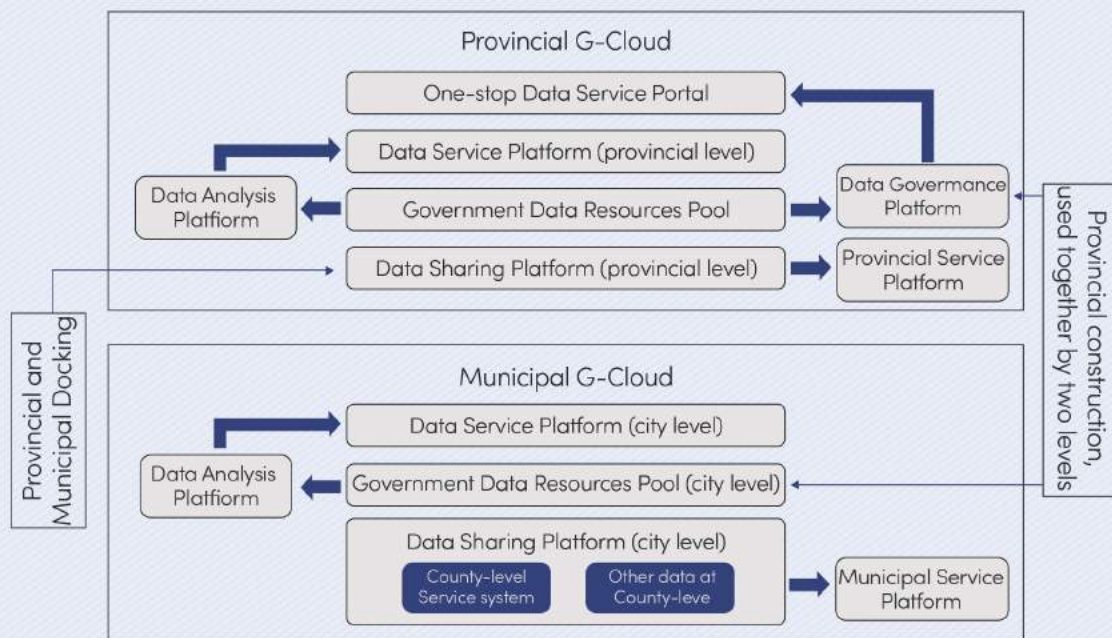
Provincial G-Cloud

One-stop Data Service Portal

Data Service Platform (provincial level)

Data Analysis Platform

Government Data Resources Pool

Data Govermance Platform

Data Sharing Platform (provincial level)

Provincial Service Platform

Provincial and Municipal Docking

Provincial construction, used together by two levels

Municipal G-Cloud

Data Service Platform (city level)

Data Analysis Platform

Government Data Resources Pool (city level)

Data Sharing Platform (city level)

County-level Service system

Other data at County-leve

Municipal Service Platform